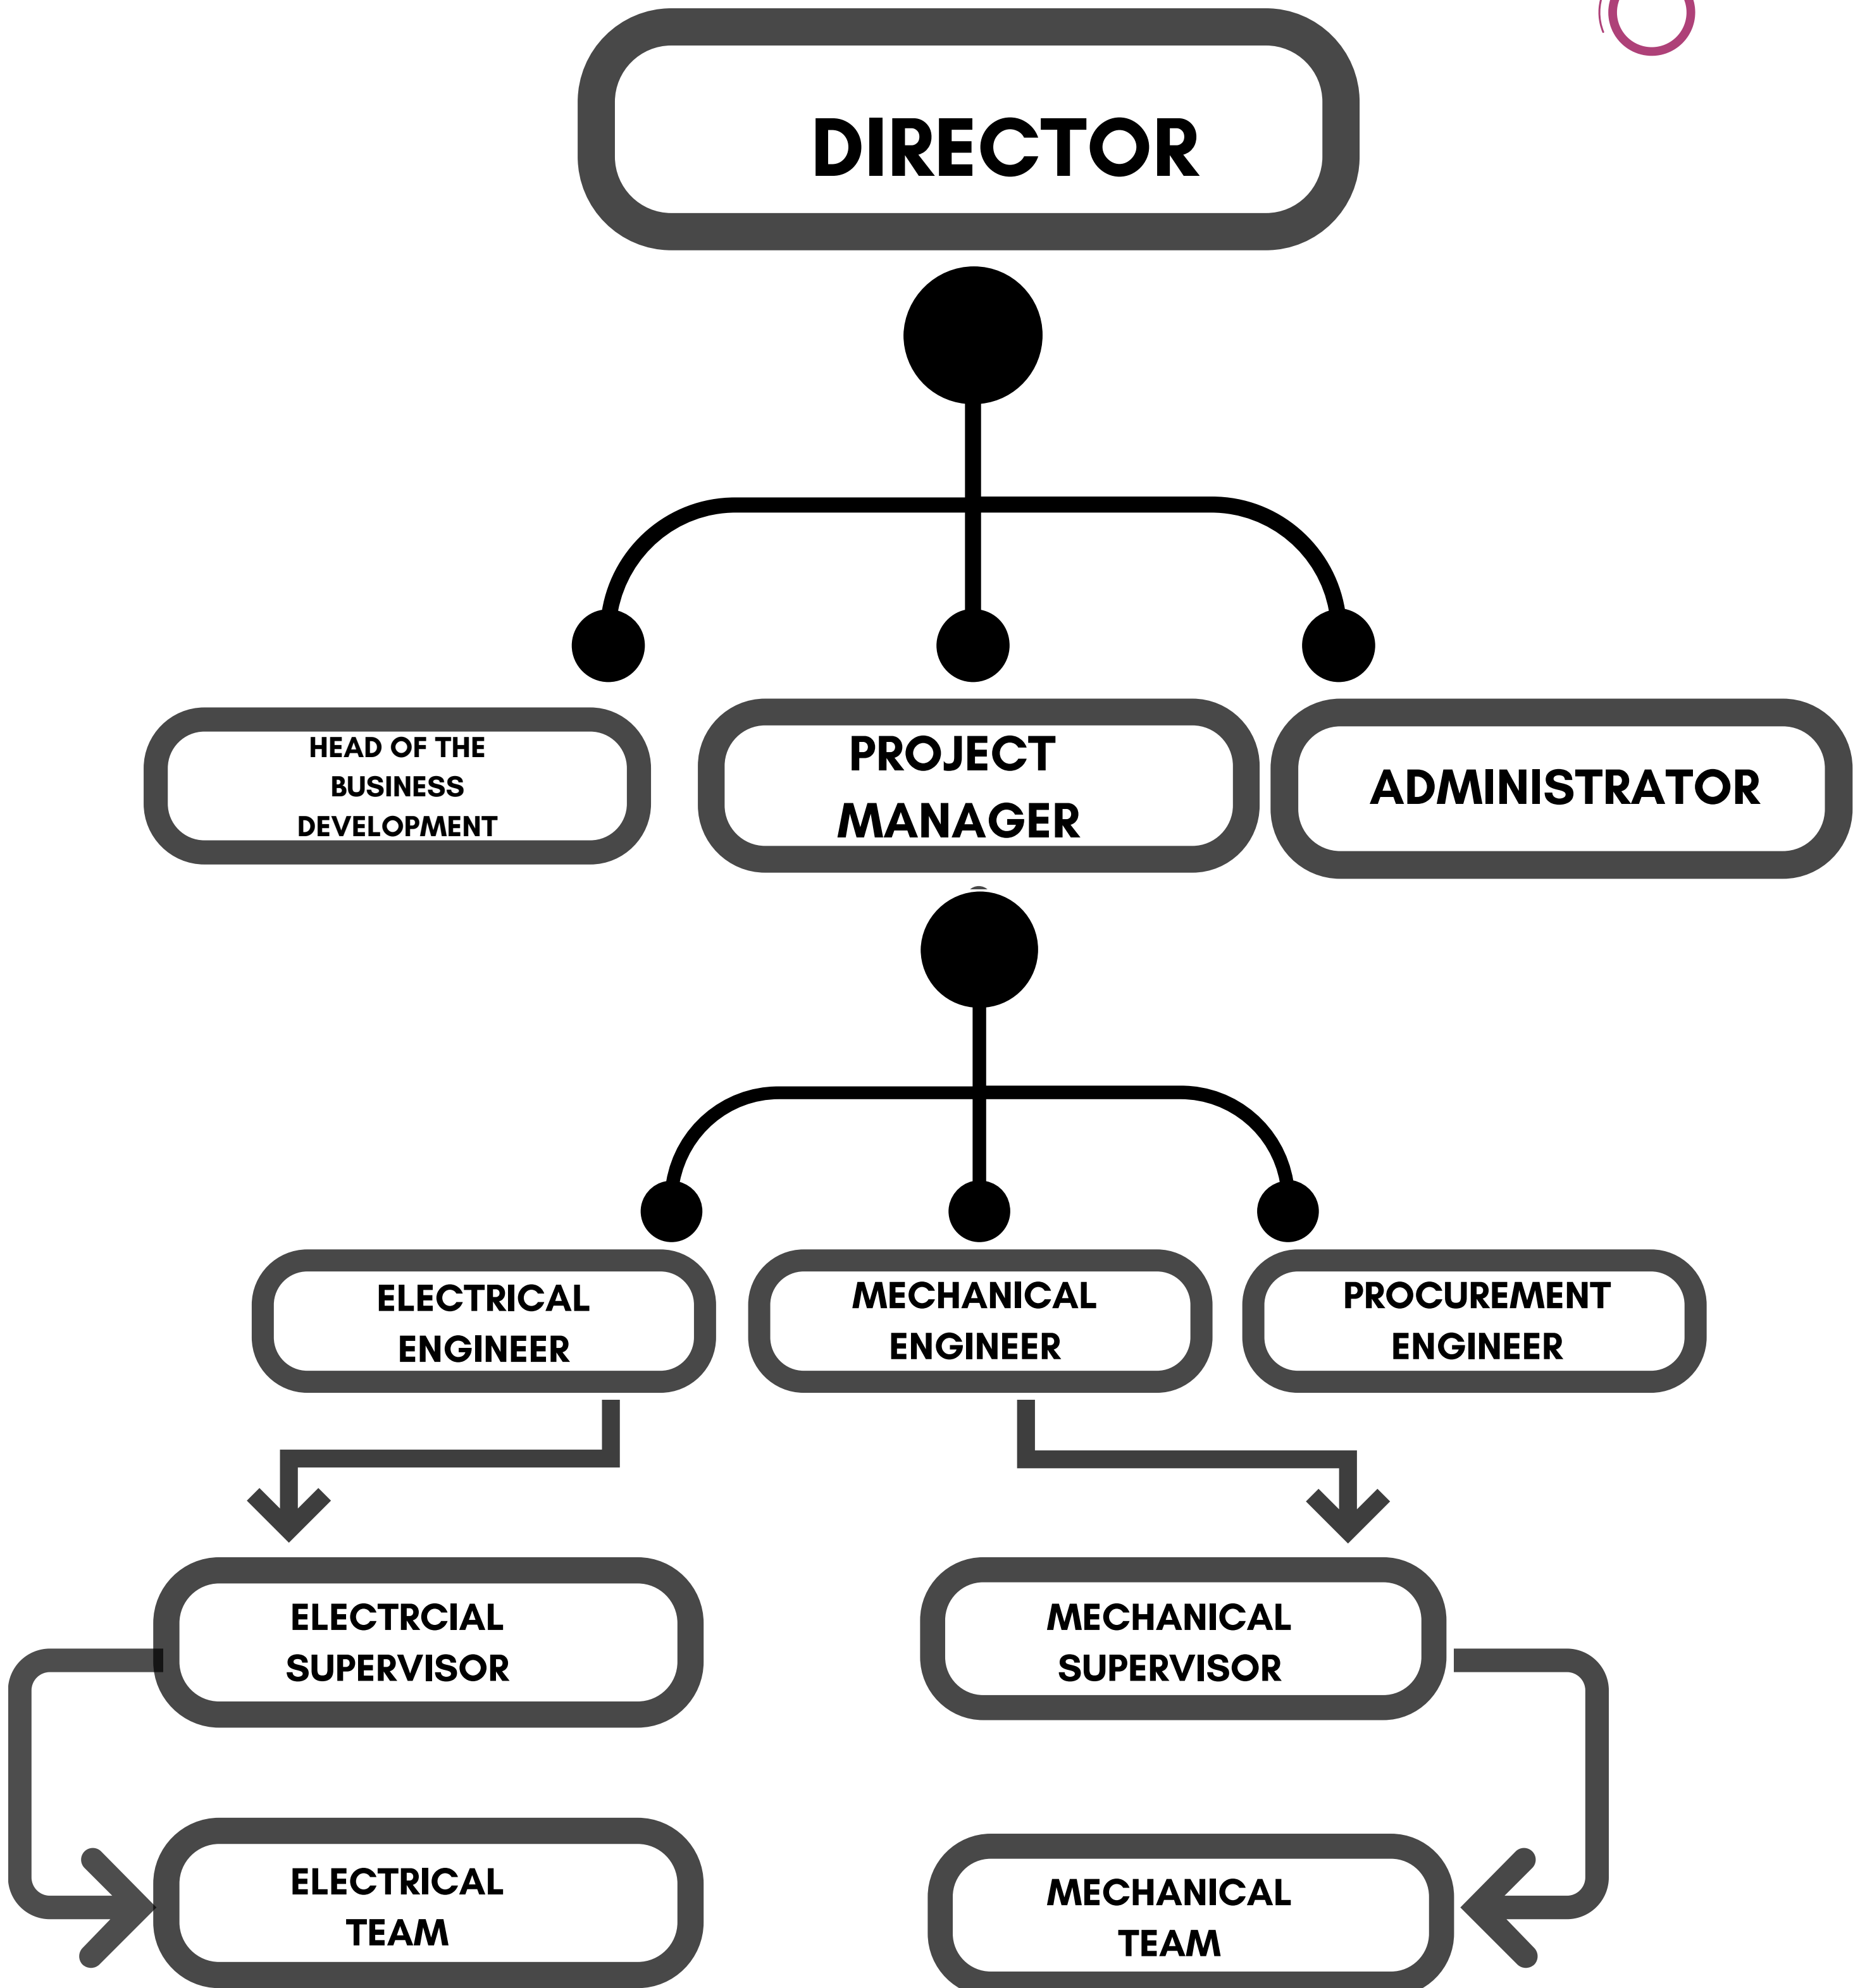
DIRECTOR

HEAD OF THE BUSINESS DEVELOPMENT

PROJECT MANAGER

ADMINISTRATOR

ELECTRICAL ENGINEER

MECHANICAL ENGINEER

PROCUREMENT ENGINEER

ELECTRCIAL SUPERVISOR

MECHANICAL SUPERVISOR

ELECTRICAL TEAM

MECHANICAL TEAM